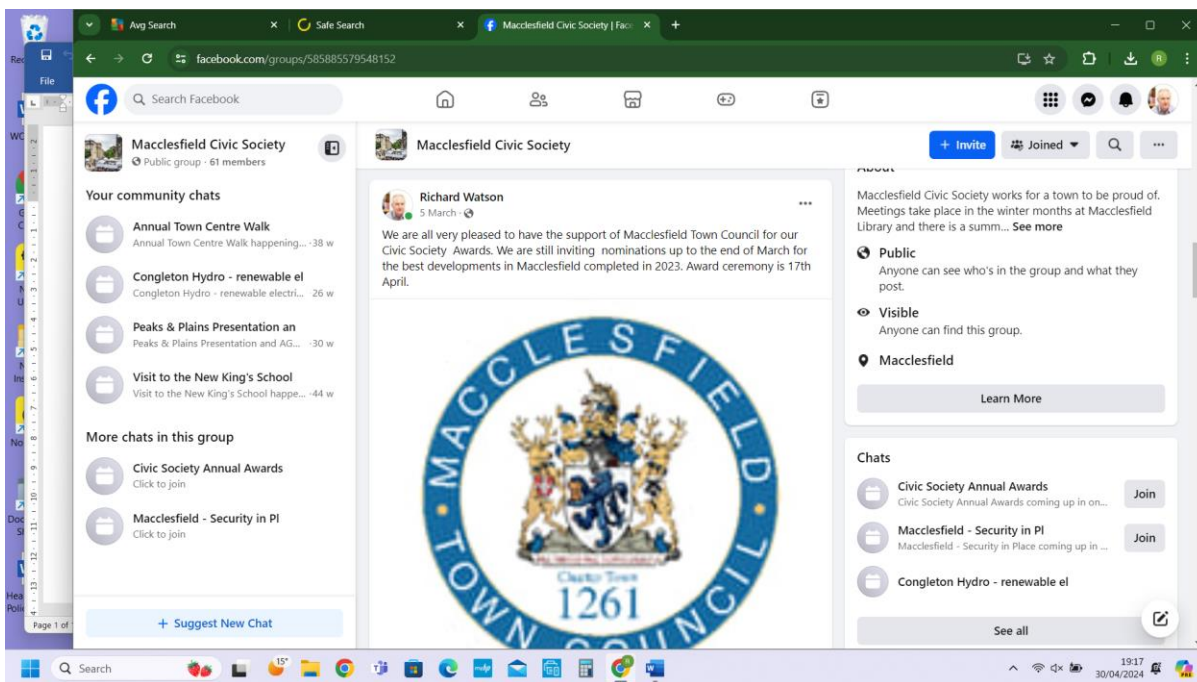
Avg Search
Safe Search
Macclesfield Civic Society | Face
facebook.com/groups/585885579548152
File
Search Facebook

Macclesfield Civic Society
Public group · 61 members
Your community chats
Annual Town Centre Walk
Annual Town Centre Walk happening... · 38 w
Congleton Hydro - renewable el
Congleton Hydro - renewable electri... · 26 w
Peaks & Plains Presentation an
Peaks & Plains Presentation and AG... · 30 w
Visit to the New King's School
Visit to the New King's School happe... · 44 w
More chats in this group
Civic Society Annual Awards
Click to join
Macclesfield - Security in Pl
Click to join
+ Suggest New Chat

Macclesfield Civic Society
+ Invite
Joined

Richard Watson
5 March ·
We are all very pleased to have the support of Macclesfield Town Council for our Civic Society Awards. We are still inviting nominations up to the end of March for the best developments in Macclesfield completed in 2023. Award ceremony is 17th April.

MACCLESFIELD TOWN COUNCIL
Charter Town
1261

About
Macclesfield Civic Society works for a town to be proud of. Meetings take place in the winter months at Macclesfield Library and there is a summ... See more
Public
Anyone can see who's in the group and what they post.
Visible
Anyone can find this group.
Macclesfield
Learn More

Chats
Civic Society Annual Awards
Civic Society Annual Awards coming up in on...
Join
Macclesfield - Security in Pl
Macclesfield - Security in Place coming up in ...
Join
Congleton Hydro - renewable el
See all

Page 1 of
Search
15°
19:17
30/04/2024